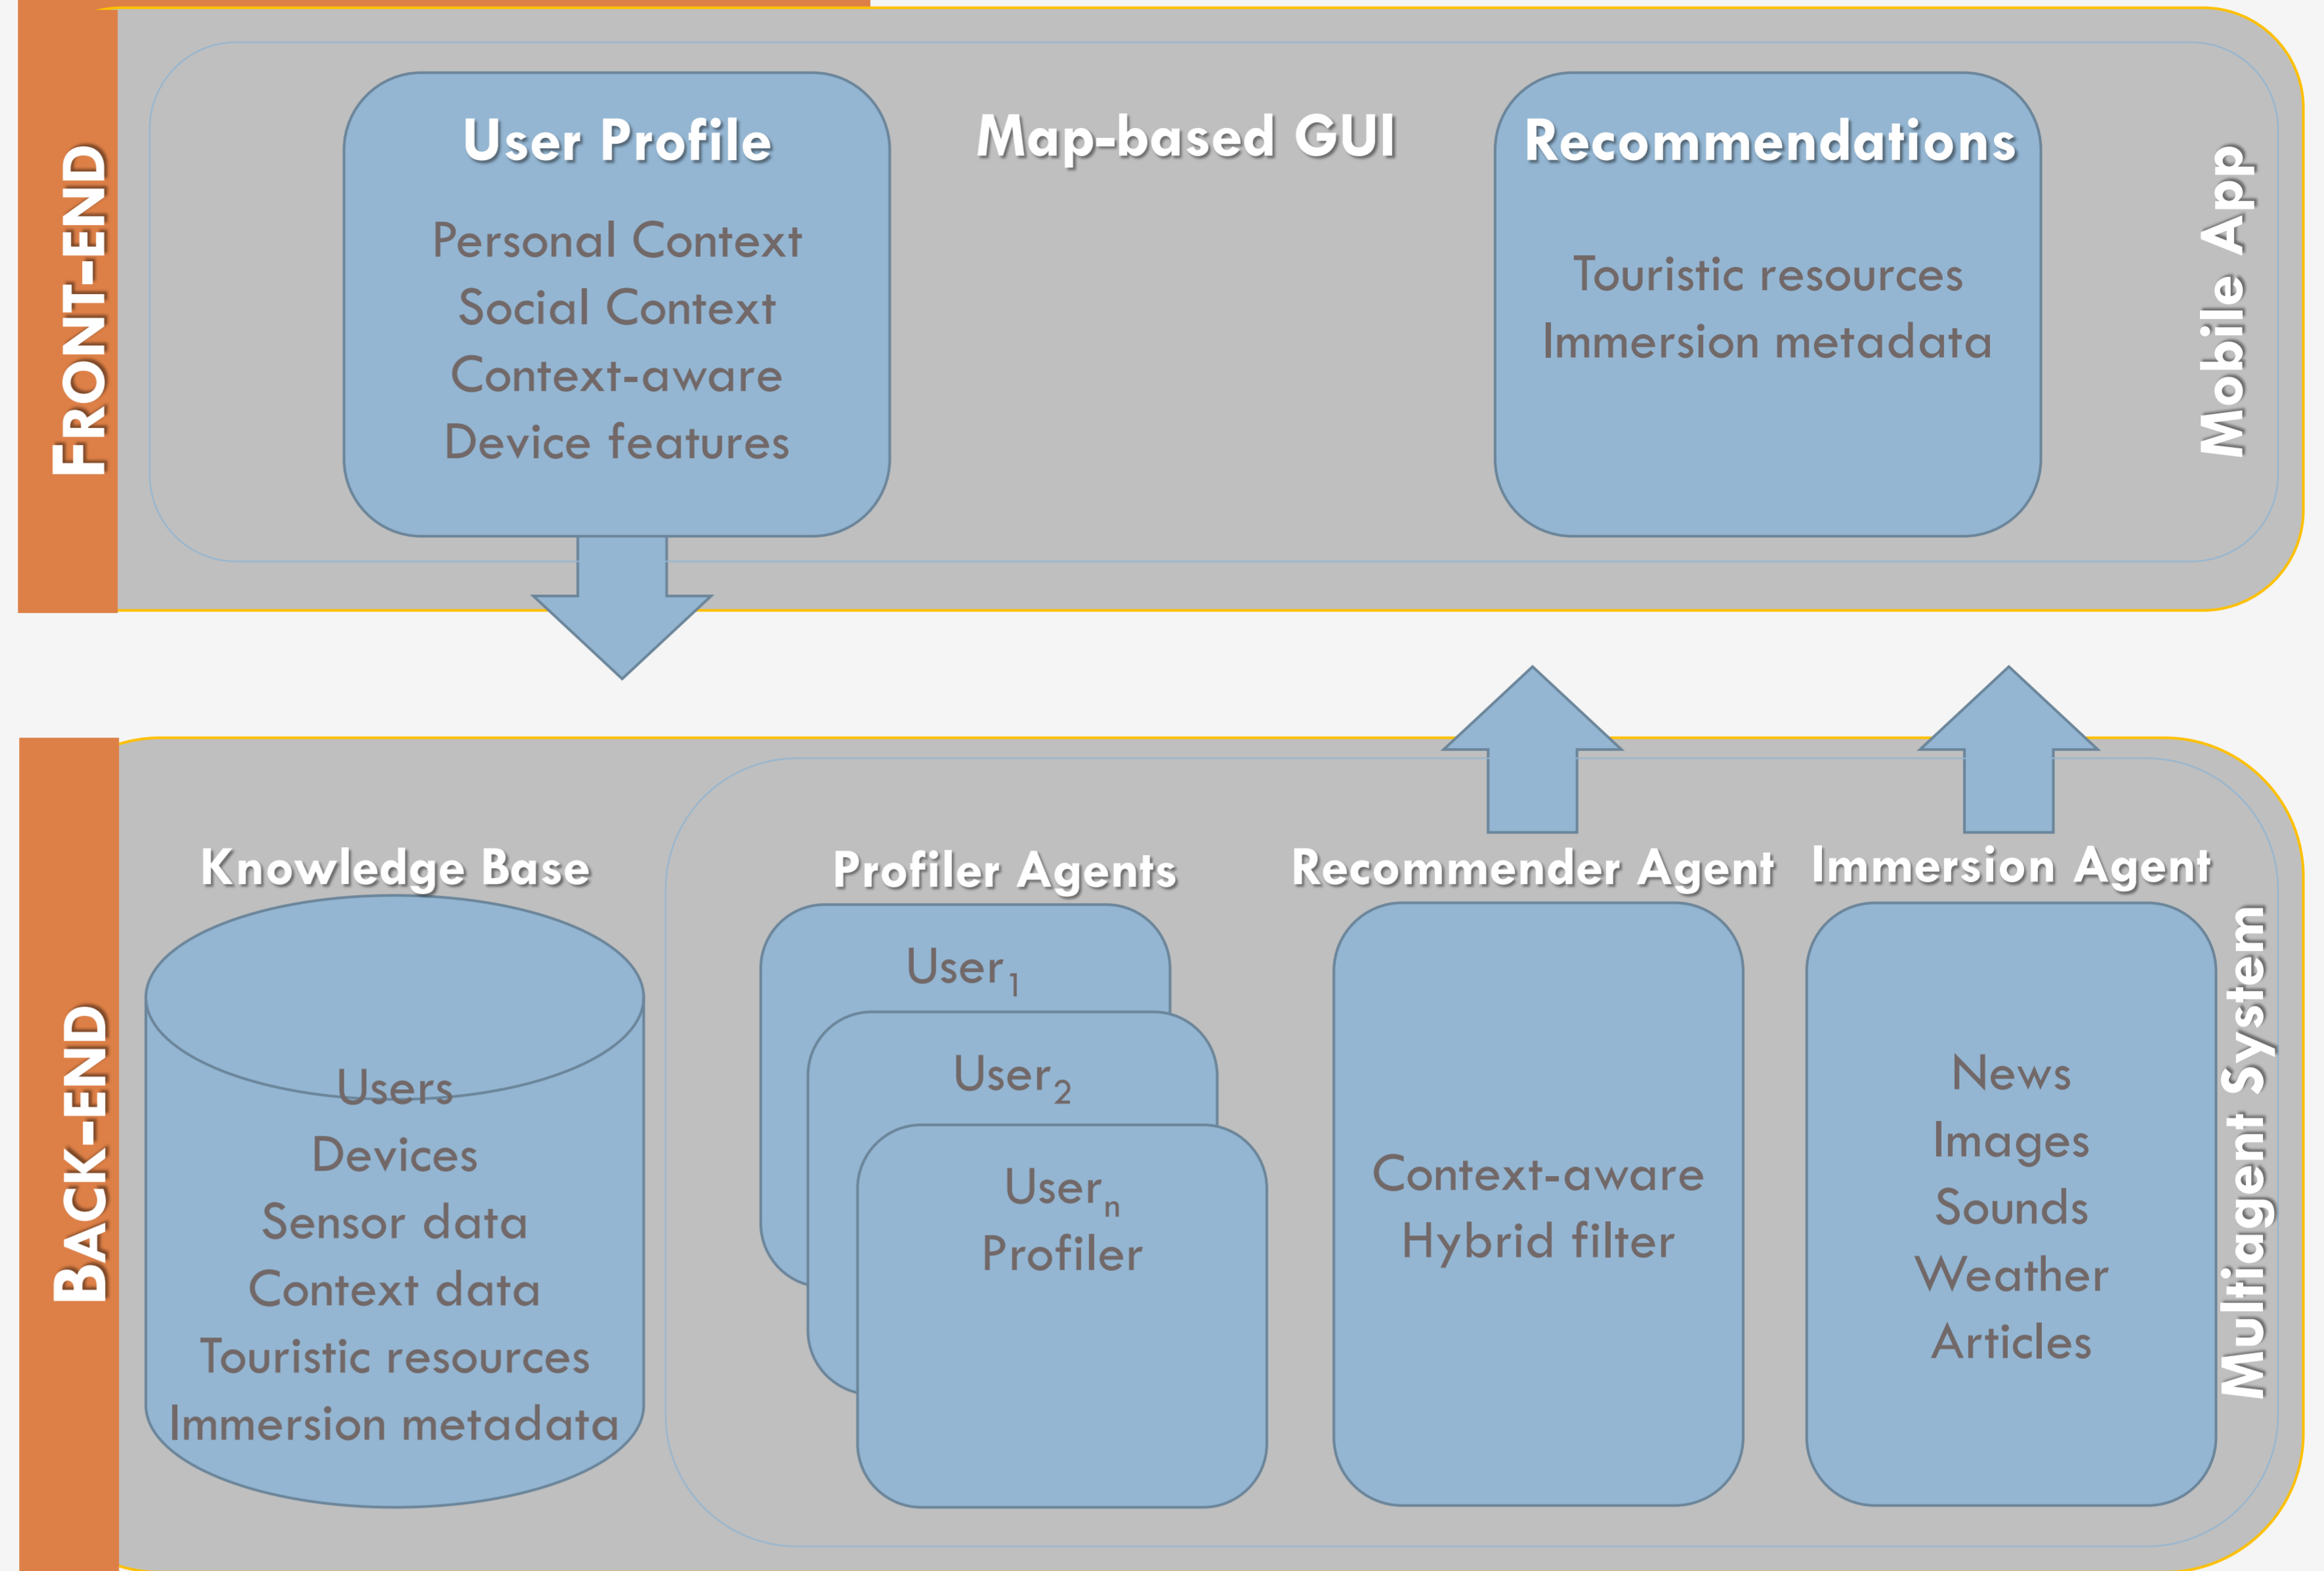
FRONT-END

User Profile

Personal Context
Social Context
Context-aware
Device features

Map-based GUI

Recommendations

Touristic resources
Immersion metadata

Mobile App

BACK-END

Knowledge Base

Users
Devices
Sensor data
Context data
Touristic resources
Immersion metadata

Profiler Agents

User$_1$

User$_2$

User$_n$
Profiler

Recommender Agent

Context-aware
Hybrid filter

Immersion Agent

News
Images
Sounds
Weather
Articles

Multiagent System